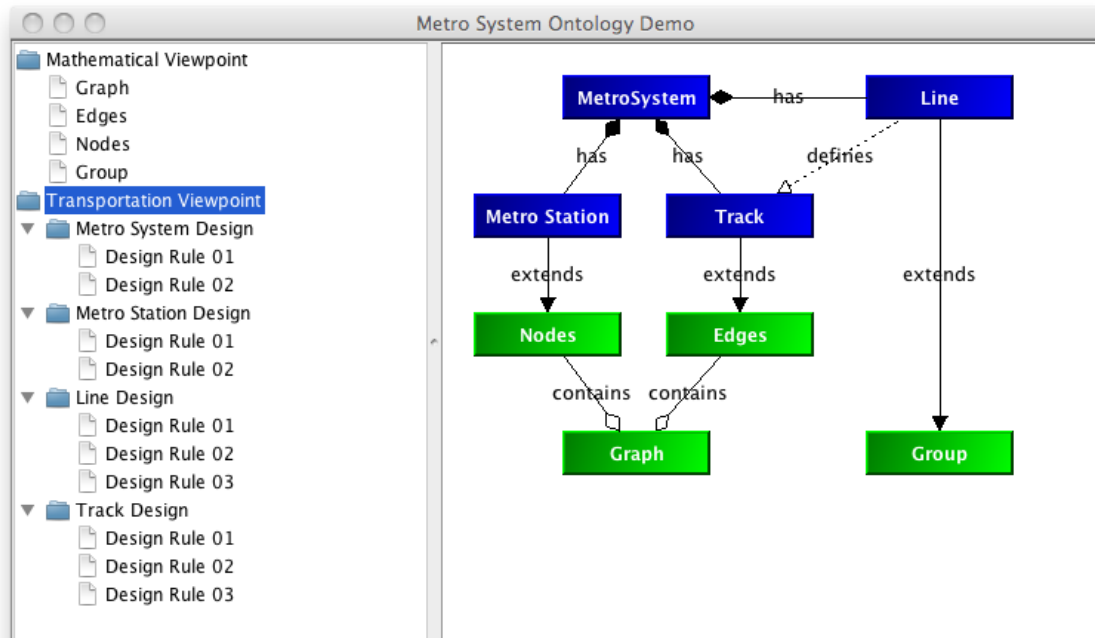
Metro System Ontology Demo

Mathematical Viewpoint
Graph
Edges
Nodes
Group
Transportation Viewpoint
Metro System Design
Design Rule 01
Design Rule 02
Metro Station Design
Design Rule 01
Design Rule 02
Line Design
Design Rule 01
Design Rule 02
Design Rule 03
Track Design
Design Rule 01
Design Rule 02
Design Rule 03

MetroSystem
has
Line
has
has
defines
Metro Station
Track
extends
extends
extends
Nodes
Edges
contains
contains
Graph
Group